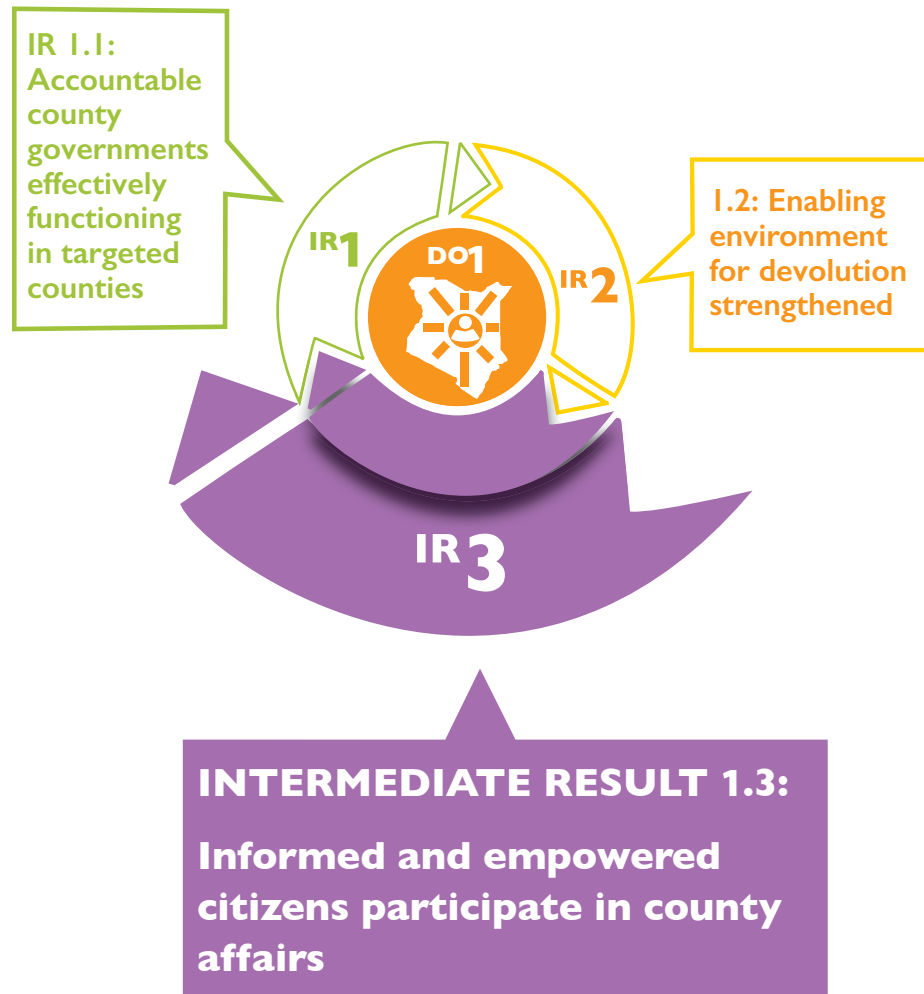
IR 1.1: Accountable county governments effectively functioning in targeted counties

IR1

DO1

IR2

1.2: Enabling environment for devolution strengthened

IR3

INTERMEDIATE RESULT 1.3:

Informed and empowered citizens participate in county affairs